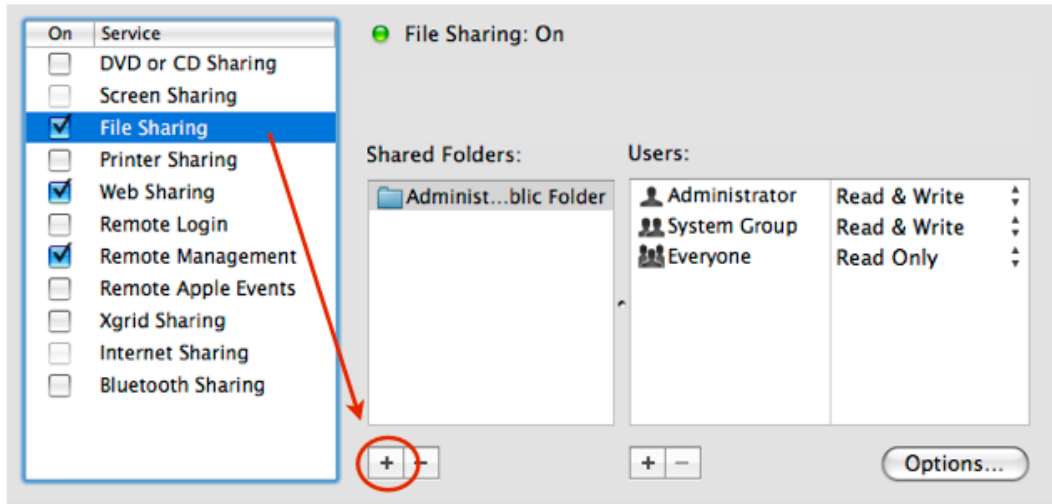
| On | Service |
|---|---|
| ☐ | DVD or CD Sharing |
| ☐ | Screen Sharing |
| ☑ | File Sharing |
| ☐ | Printer Sharing |
| ☑ | Web Sharing |
| ☐ | Remote Login |
| ☑ | Remote Management |
| ☐ | Remote Apple Events |
| ☐ | Xgrid Sharing |
| ☐ | Internet Sharing |
| ☐ | Bluetooth Sharing |

File Sharing: On

Shared Folders:

Administ...blic Folder

Users:

| | |
|---|---|
| Administrator | Read & Write |
| System Group | Read & Write |
| Everyone | Read Only |

+ −

+ −

Options...